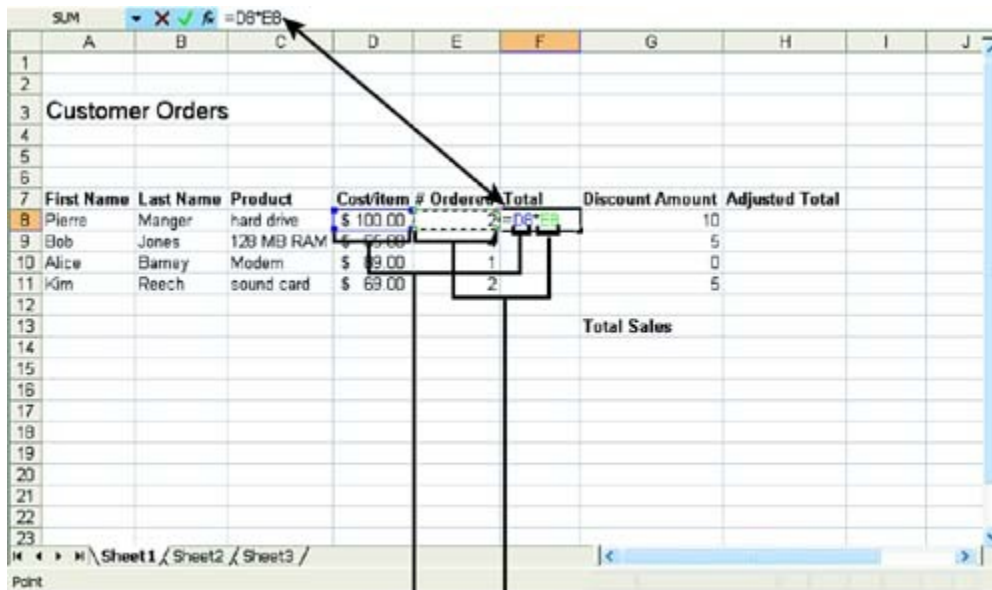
SUM =D8*E8

| | A | B | C | D | E | F | G | H | I | J |
|---|---|---|---|---|---|---|---|---|---|---|
| 1 | | | | | | | | | | |
| 2 | | | | | | | | | | |
| 3 | Customer Orders | | | | | | | | | |
| 4 | | | | | | | | | | |
| 5 | | | | | | | | | | |
| 6 | | | | | | | | | | |
| 7 | First Name | Last Name | Product | Cost/item | # Ordered | Total | Discount Amount | Adjusted Total | | |
| 8 | Pierre | Manger | hard drive | $ 100.00 | 2 | =D8*E8 | 10 | | | |
| 9 | Bob | Jones | 128 MB RAM | $ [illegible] | | | 5 | | | |
| 10 | Alice | Barney | Modem | $ 89.00 | 1 | | 0 | | | |
| 11 | Kim | Reech | sound card | $ 69.00 | 2 | | 5 | | | |
| 12 | | | | | | | | | | |
| 13 | | | | | | | Total Sales | | | |
| 14 | | | | | | | | | | |
| 15 | | | | | | | | | | |
| 16 | | | | | | | | | | |
| 17 | | | | | | | | | | |
| 18 | | | | | | | | | | |
| 19 | | | | | | | | | | |
| 20 | | | | | | | | | | |
| 21 | | | | | | | | | | |
| 22 | | | | | | | | | | |
| 23 | | | | | | | | | | |

Sheet1 Sheet2 Sheet3

Point